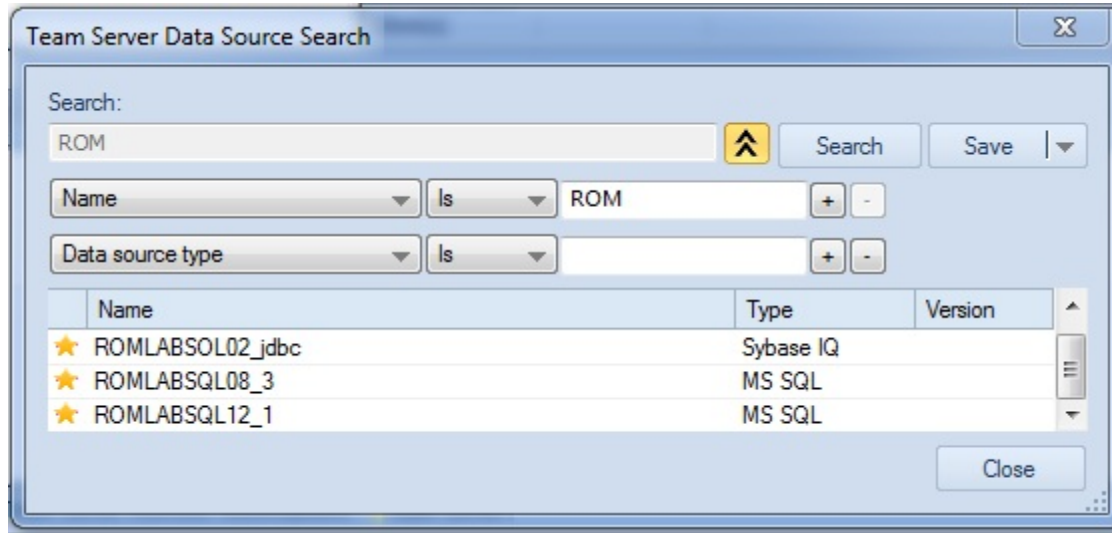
Team Server Data Source Search

Search:

ROM

Search

Save

Name

Is

ROM

+

-

Data source type

Is

+

-

| Name | Type | Version |
|---|---|---|
| ROMLABSOL02_jdbc | Sybase IQ | |
| ROMLABSQL08_3 | MS SQL | |
| ROMLABSQL12_1 | MS SQL | |

Close